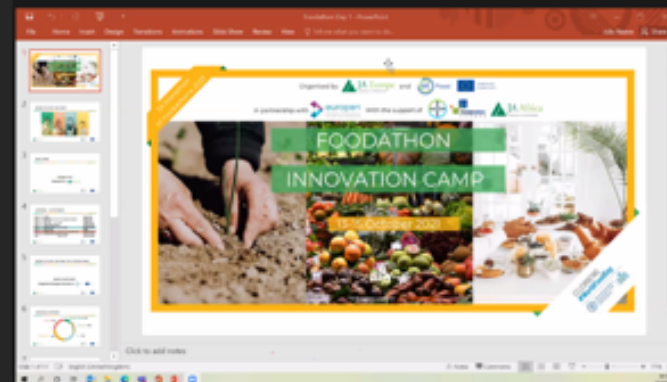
Foodathon Day 1 - PowerPoint

File Home Insert Design Transitions Animations Slide Show Review View Tell me what you want to do...

Organised by JA Europe and
In partnership with european with the support of JA Africa

FOODATHON
INNOVATION CAMP
15-16 October 2020

Click to add notes

Notes Comments